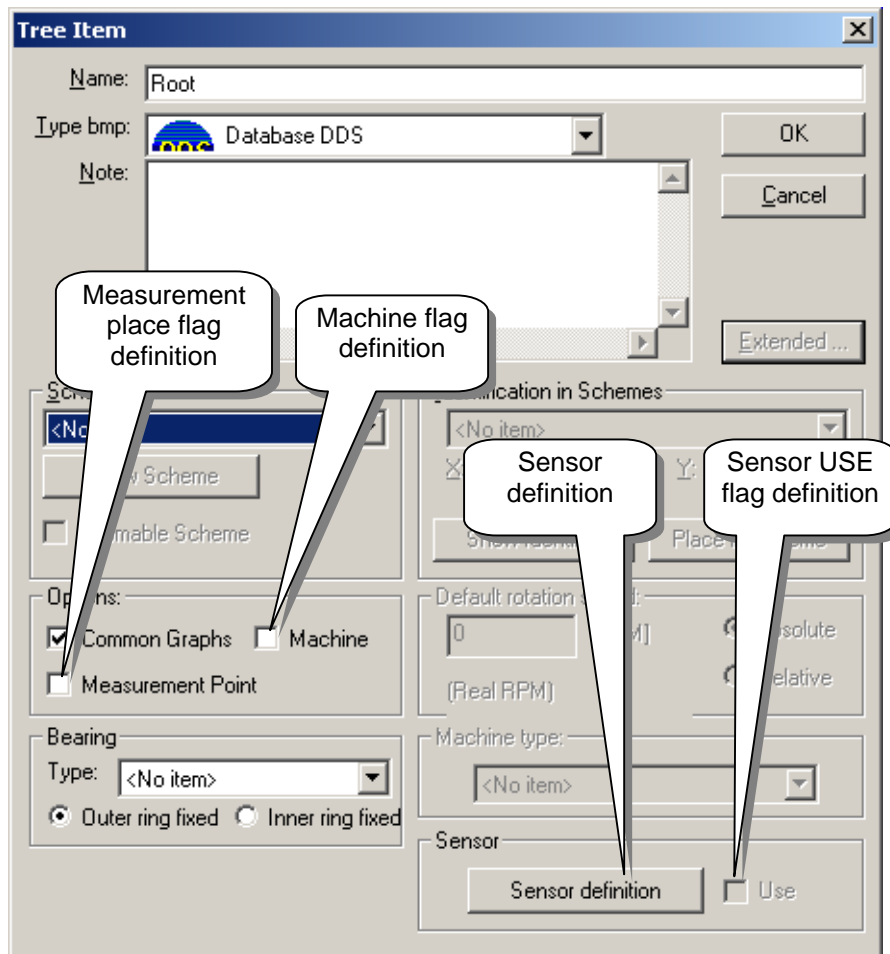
Tree Item

Name: Root

Type bmp: DDS Database DDS

OK

Note:

Cancel

Measurement place flag definition

Machine flag definition

Extended ...

Sc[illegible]

<No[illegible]

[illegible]w Scheme

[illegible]mable Scheme

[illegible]lication in Schemes

<No item>

X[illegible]

Y:

Sensor definition

Sensor USE flag definition

Sho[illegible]

Place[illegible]

Op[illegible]ns:

Common Graphs

Machine

Measurement Point

Default rotation s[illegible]d:

0

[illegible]M]

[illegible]solute

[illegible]elative

(Real RPM)

Bearing

Type: <No item>

Outer ring fixed

Inner ring fixed

Machine type:

<No item>

Sensor

Sensor definition

Use